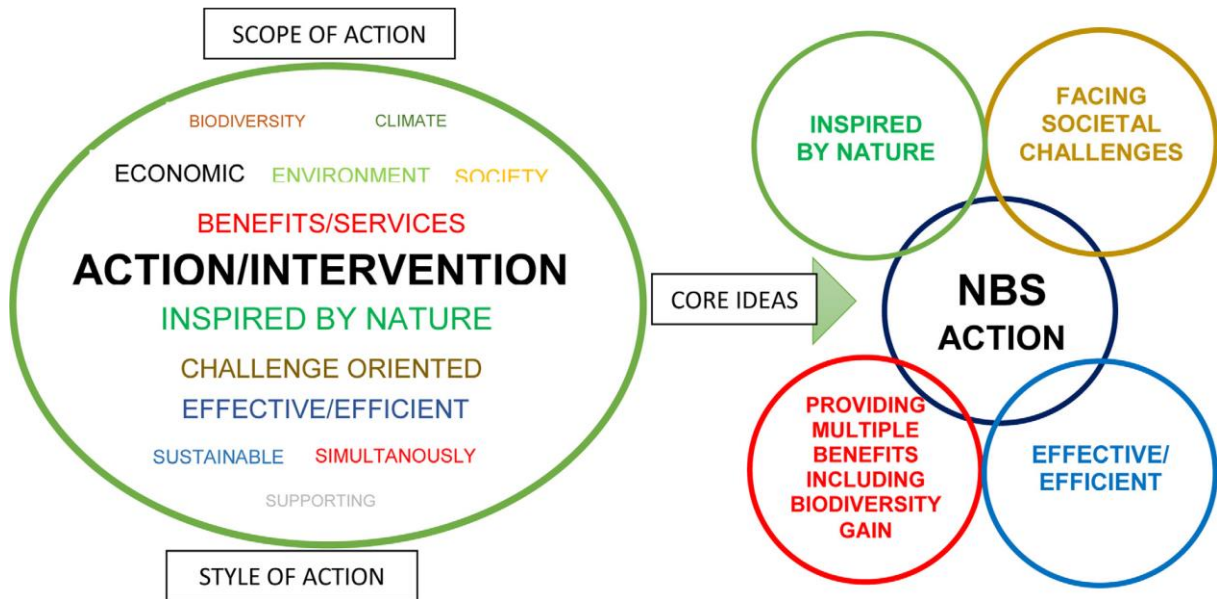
SCOPE OF ACTION

BIODIVERSITY CLIMATE

ECONOMIC ENVIRONMENT SOCIETY

BENEFITS/SERVICES

ACTION/INTERVENTION

INSPIRED BY NATURE

CHALLENGE ORIENTED

EFFECTIVE/EFFICIENT

SUSTAINABLE SIMULTANOUSLY

SUPPORTING

STYLE OF ACTION

CORE IDEAS

INSPIRED BY NATURE

FACING SOCIETAL CHALLENGES

NBS ACTION

PROVIDING MULTIPLE BENEFITS INCLUDING BIODIVERSITY GAIN

EFFECTIVE/ EFFICIENT